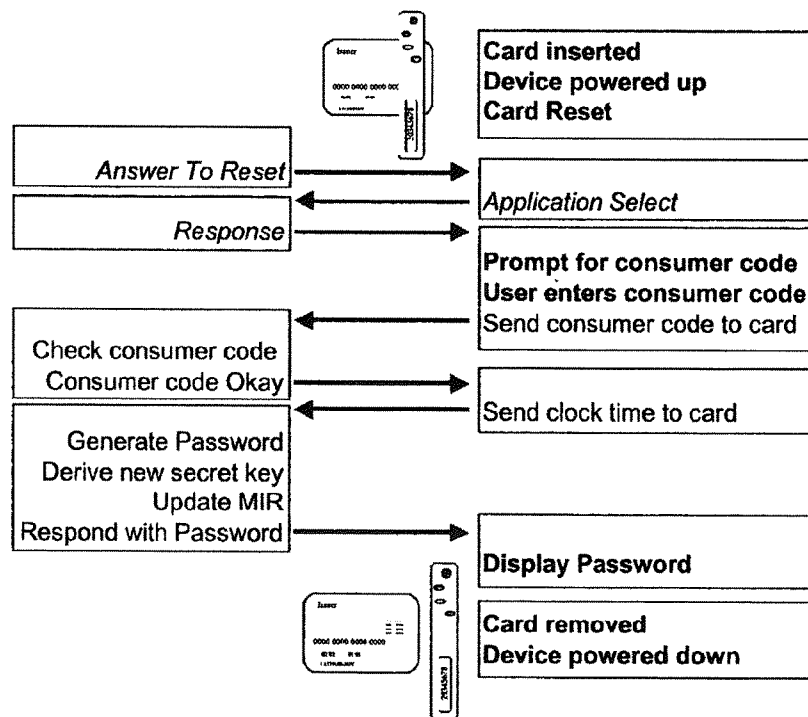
Issuer

0000 0000 0000 000

Card inserted
Device powered up
Card Reset

Answer To Reset

Application Select

Response

Prompt for consumer code
User enters consumer code
Send consumer code to card

Check consumer code
Consumer code Okay

Send clock time to card

Generate Password
Derive new secret key
Update MIR
Respond with Password

Display Password

Issuer

0000 0000 0000 0000

Card removed
Device powered down